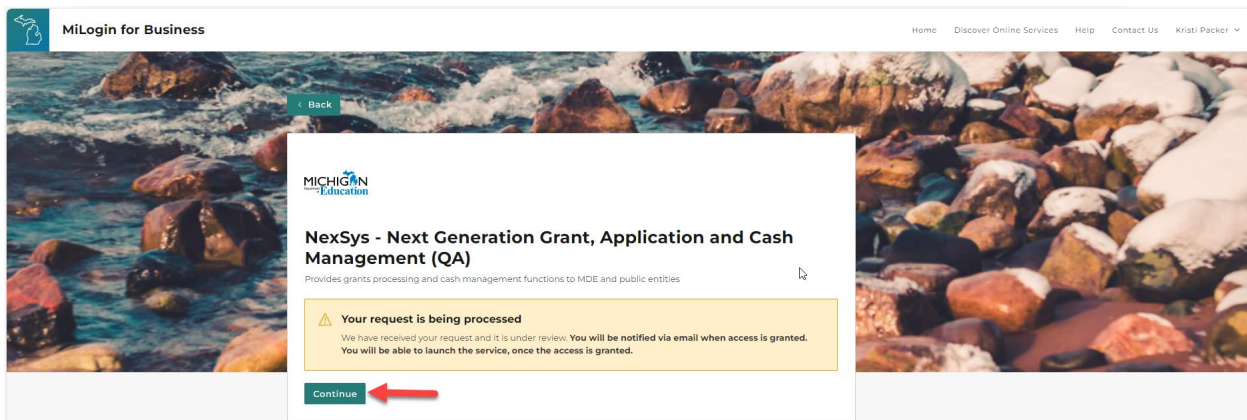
MiLogin for Business

Home Discover Online Services Help Contact Us Kristi Packer

Back

MICHIGAN Department of Education

NexSys - Next Generation Grant, Application and Cash Management (QA)

Provides grants processing and cash management functions to MDE and public entities

Your request is being processed

We have received your request and it is under review. You will be notified via email when access is granted. You will be able to launch the service, once the access is granted.

Continue